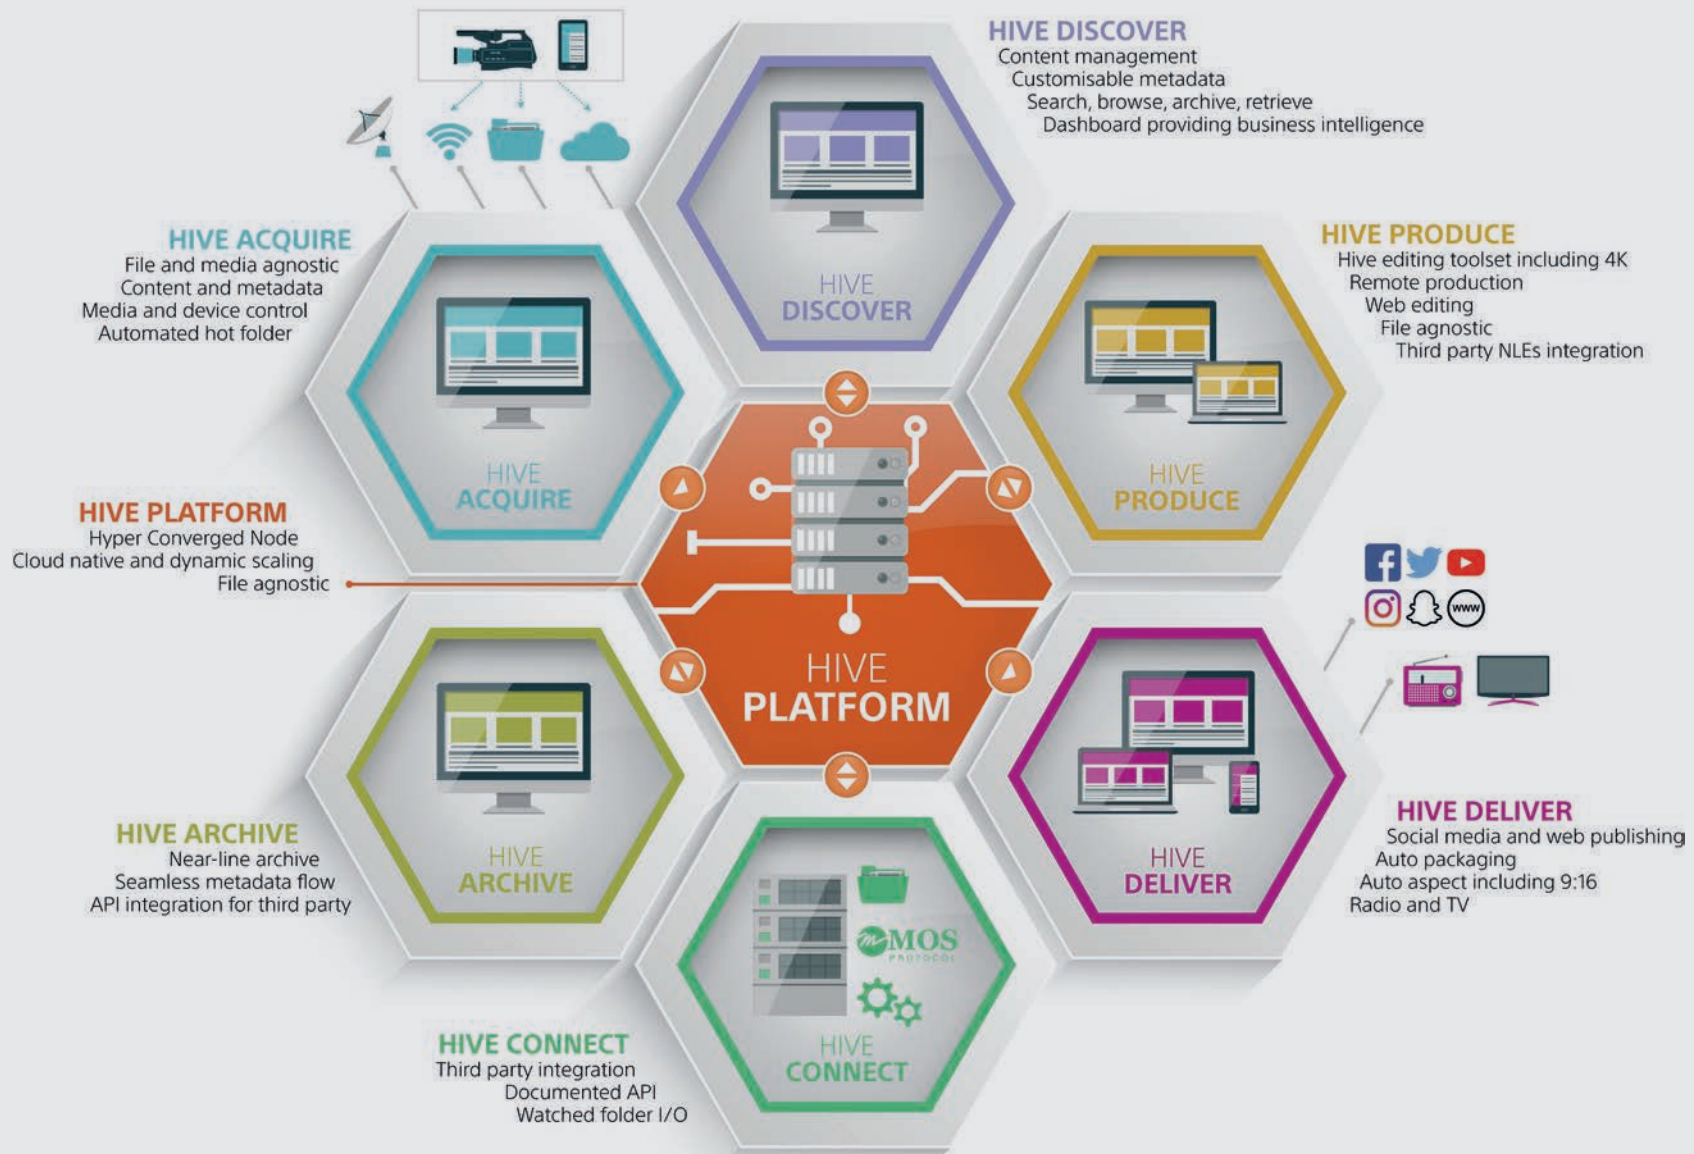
HIVE DISCOVER
Content management
Customisable metadata
Search, browse, archive, retrieve
Dashboard providing business intelligence

HIVE ACQUIRE
File and media agnostic
Content and metadata
Media and device control
Automated hot folder

HIVE DISCOVER

HIVE PRODUCE
Hive editing toolset including 4K
Remote production
Web editing
File agnostic
Third party NLEs integration

HIVE ACQUIRE

HIVE PRODUCE

HIVE PLATFORM
Hyper Converged Node
Cloud native and dynamic scaling
File agnostic

HIVE PLATFORM

www

HIVE ARCHIVE
Near-line archive
Seamless metadata flow
API integration for third party

HIVE ARCHIVE

MOS PROTOCOL

HIVE DELIVER

HIVE DELIVER
Social media and web publishing
Auto packaging
Auto aspect including 9:16
Radio and TV

HIVE CONNECT

HIVE CONNECT
Third party integration
Documented API
Watched folder I/O